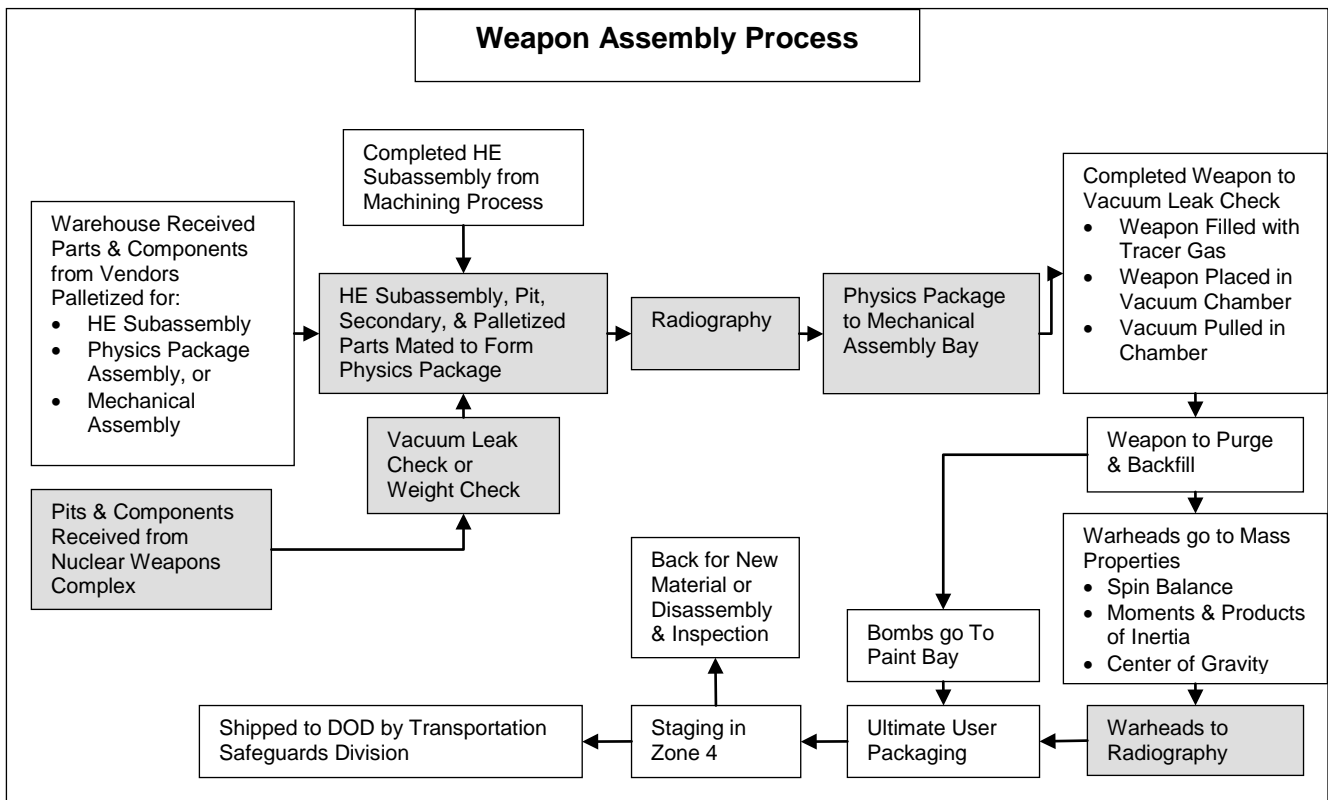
Weapon Assembly Process

Completed HE Subassembly from Machining Process

Warehouse Received Parts & Components from Vendors Palletized for:
- HE Subassembly
- Physics Package Assembly, or
- Mechanical Assembly

HE Subassembly, Pit, Secondary, & Palletized Parts Mated to Form Physics Package

Radiography

Physics Package to Mechanical Assembly Bay

Completed Weapon to Vacuum Leak Check
- Weapon Filled with Tracer Gas
- Weapon Placed in Vacuum Chamber
- Vacuum Pulled in Chamber

Vacuum Leak Check or Weight Check

Pits & Components Received from Nuclear Weapons Complex

Weapon to Purge & Backfill

Warheads go to Mass Properties
- Spin Balance
- Moments & Products of Inertia
- Center of Gravity

Back for New Material or Disassembly & Inspection

Bombs go To Paint Bay

Shipped to DOD by Transportation Safeguards Division

Staging in Zone 4

Ultimate User Packaging

Warheads to Radiography